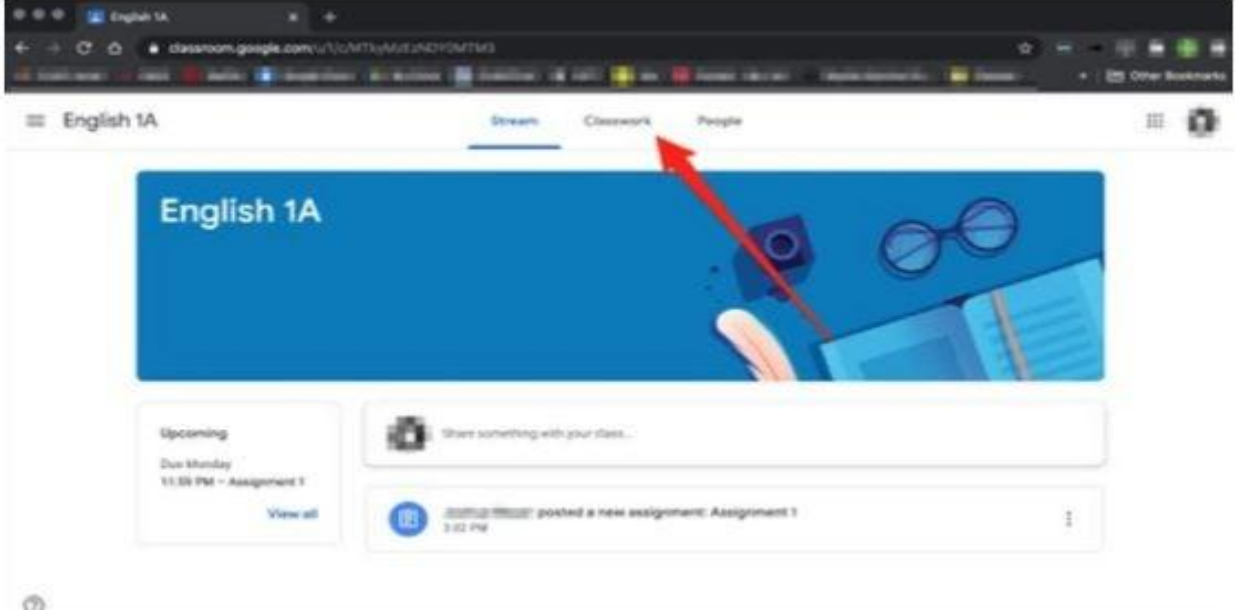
English 1A

classroom.google.com/u/1/c/MTIyMzEzNDY0MTM3

Other Bookmarks

English 1A

Stream Classwork People

English 1A

Upcoming

Due Monday
11:59 PM – Assignment 1

View all

Share something with your class...

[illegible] posted a new assignment: Assignment 1
3:02 PM